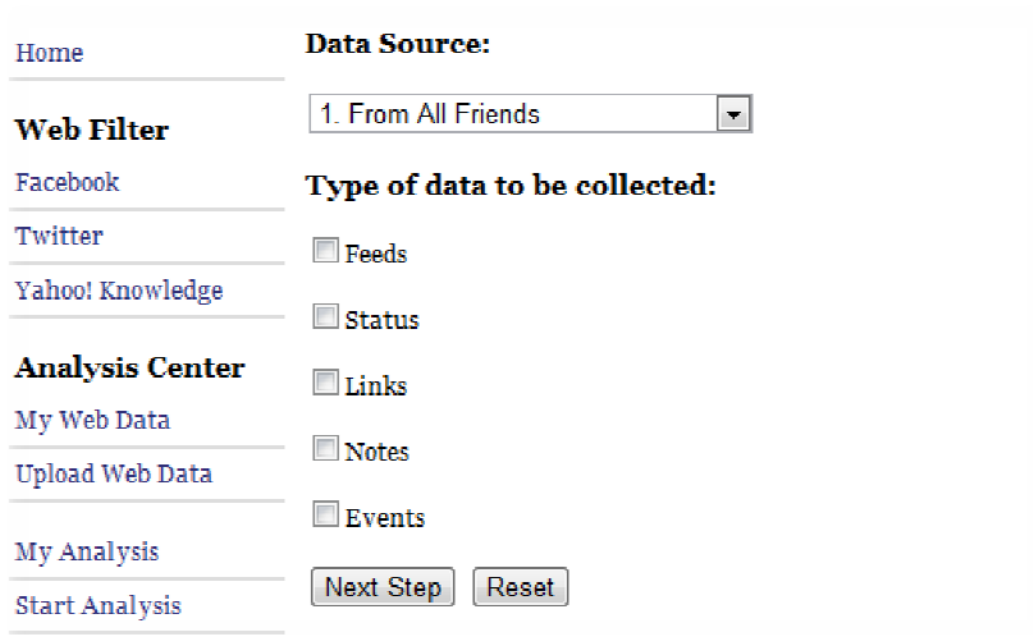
Home

Web Filter

Facebook

Twitter

Yahoo! Knowledge

Analysis Center

My Web Data

Upload Web Data

My Analysis

Start Analysis

Data Source:

1. From All Friends

Type of data to be collected:

Feeds

Status

Links

Notes

Events

Next Step

Reset